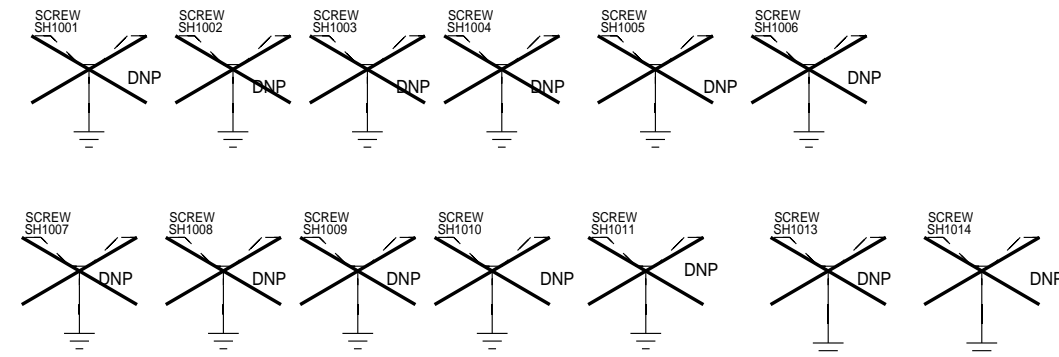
SCREW
SH1001
DNP

SCREW
SH1002
DNP

SCREW
SH1003
DNP

SCREW
SH1004
DNP

SCREW
SH1005
DNP

SCREW
SH1006
DNP

SCREW
SH1007
DNP

SCREW
SH1008
DNP

SCREW
SH1009
DNP

SCREW
SH1010
DNP

SCREW
SH1011
DNP

SCREW
SH1013
DNP

SCREW
SH1014
DNP